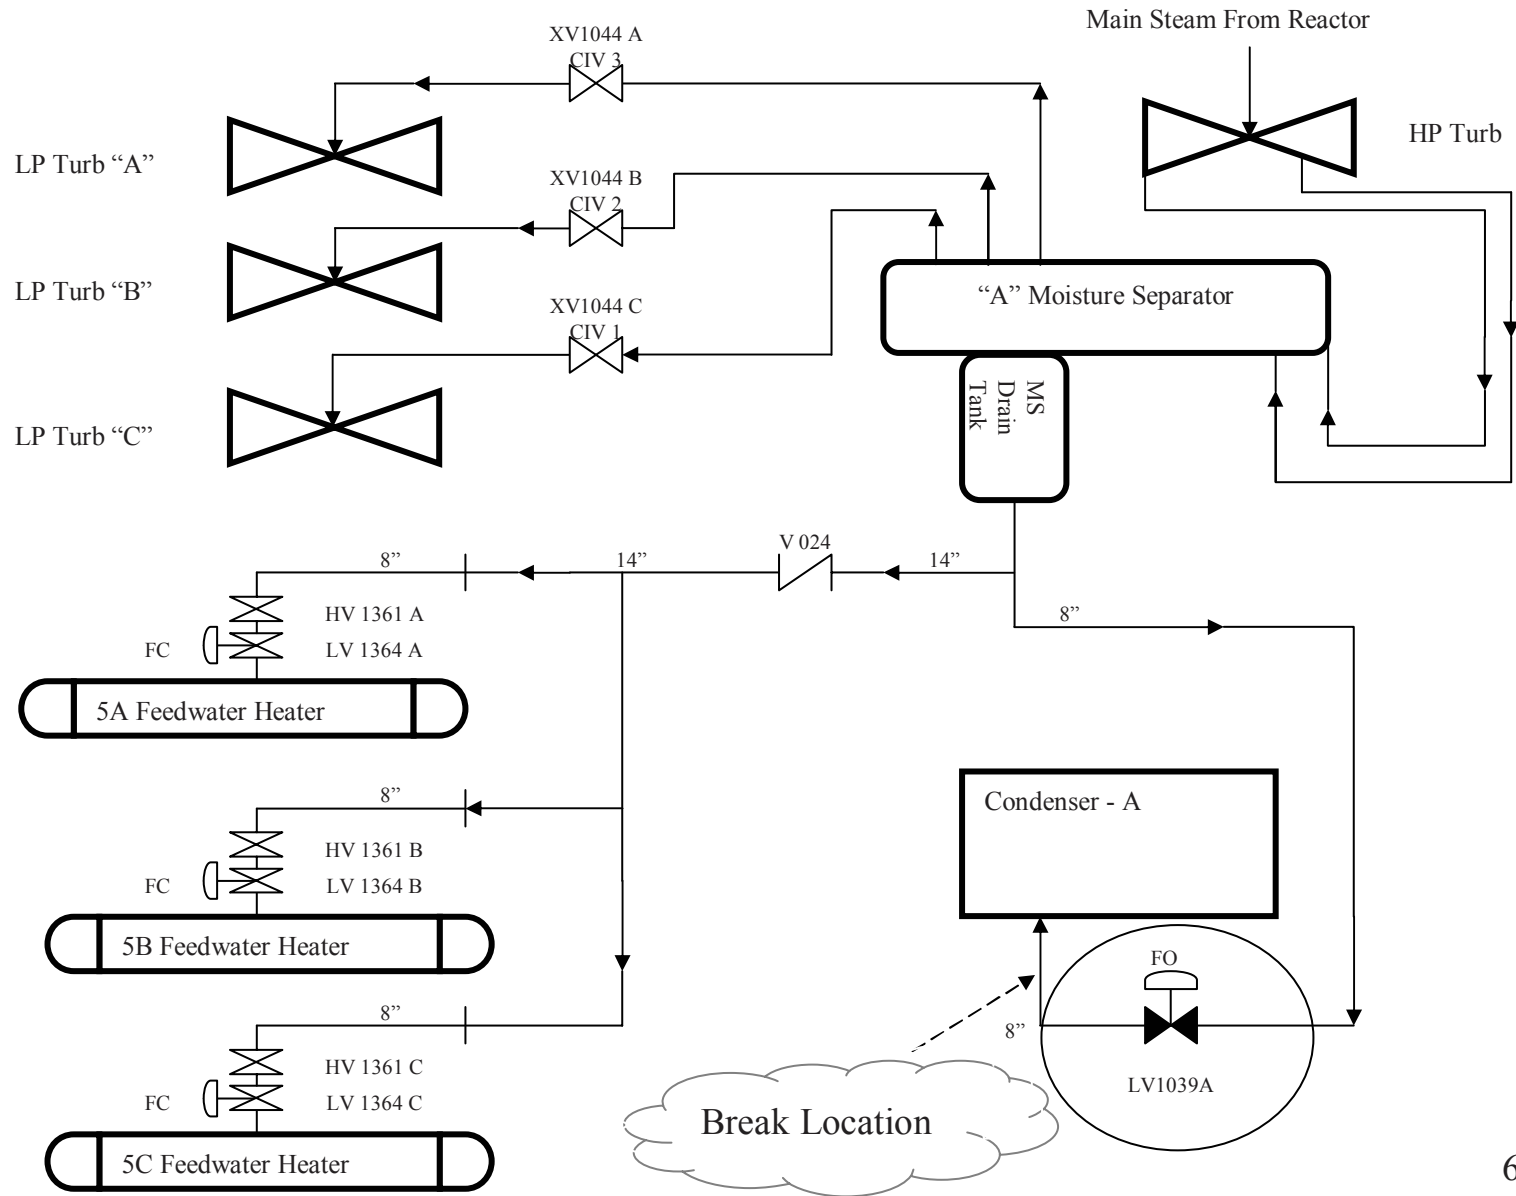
Main Steam From Reactor

XV1044 A
CIV 3

HP Turb

LP Turb “A”

XV1044 B
CIV 2

LP Turb “B”

“A” Moisture Separator

XV1044 C
CIV 1

MS Drain Tank

LP Turb “C”

V 024

8”

14”

14”

8”

HV 1361 A

FC

LV 1364 A

5A Feedwater Heater

Condenser - A

8”

HV 1361 B

FC

LV 1364 B

5B Feedwater Heater

FO

8”

8”

HV 1361 C

LV1039A

FC

LV 1364 C

Break Location

5C Feedwater Heater

6